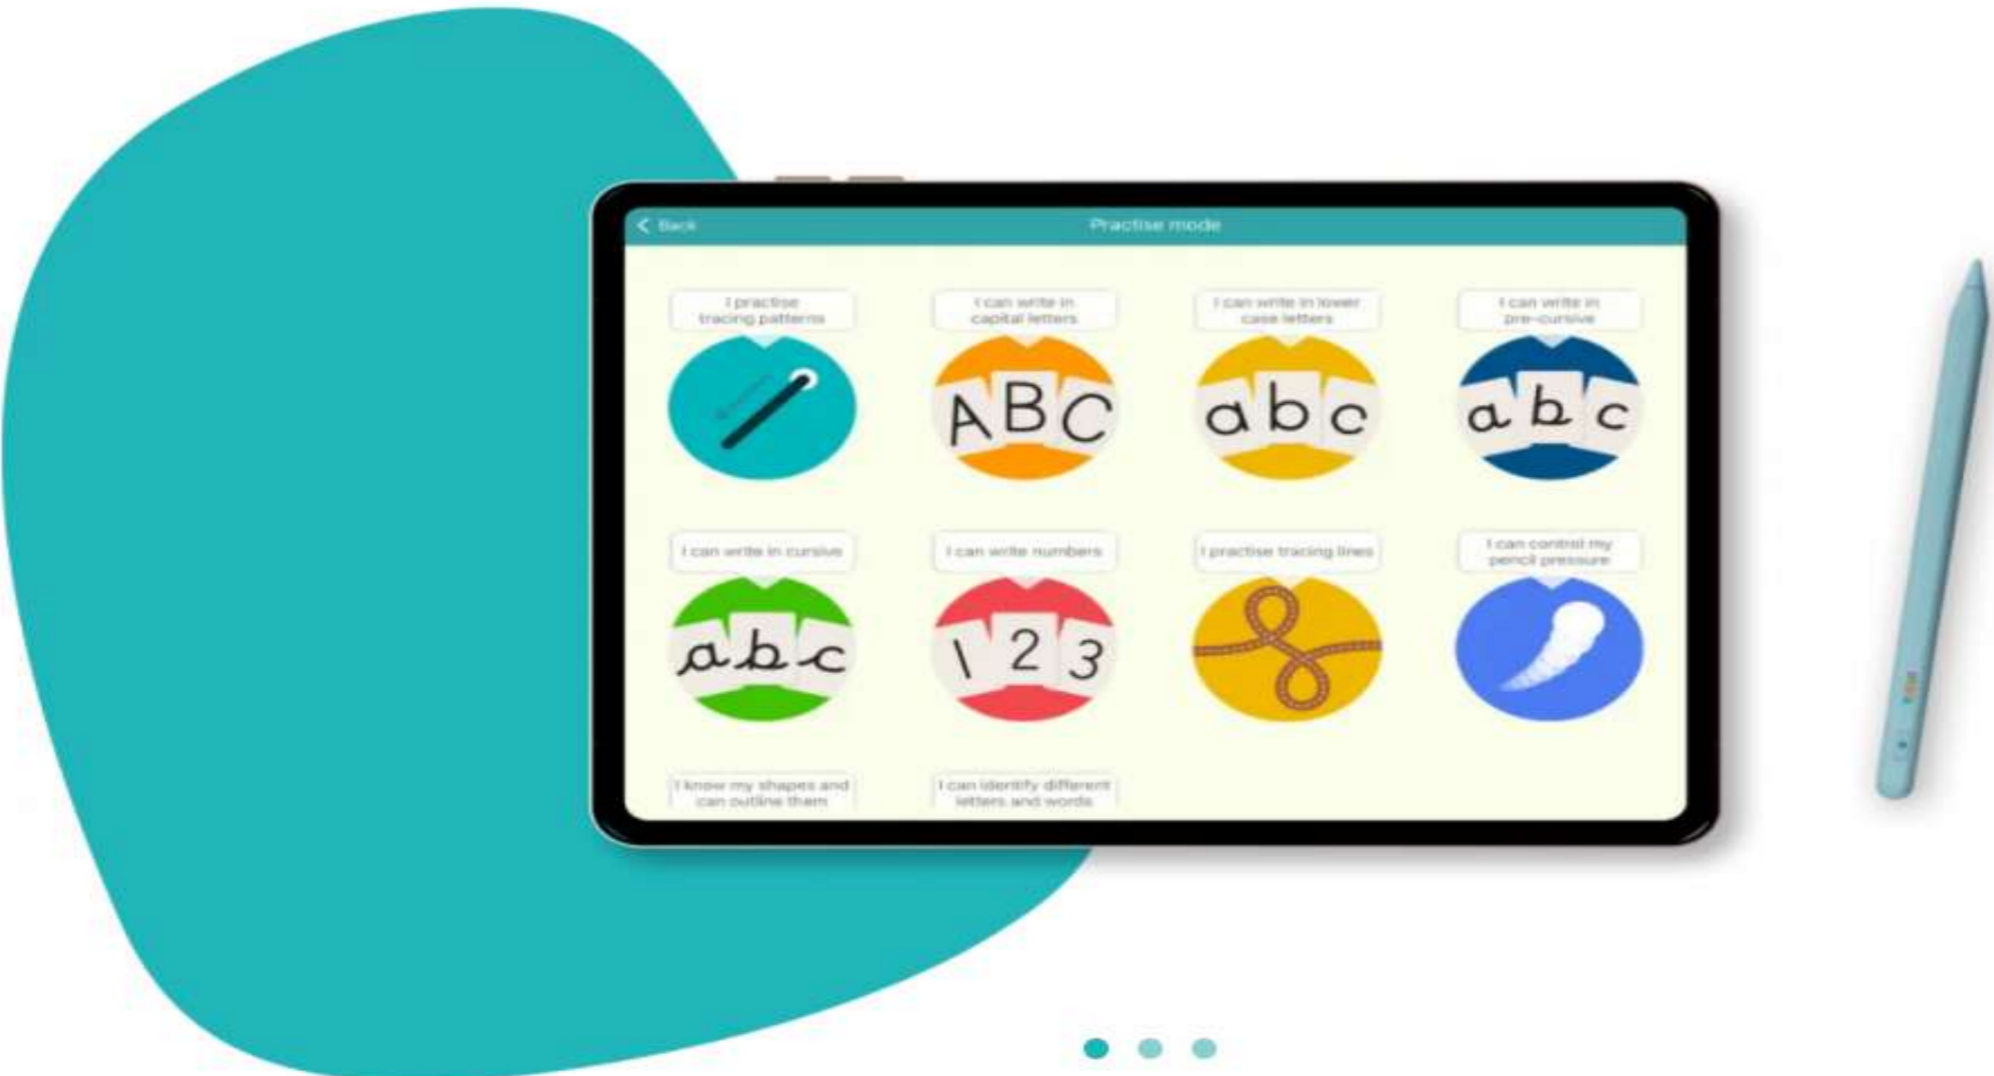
< Back

Practise mode

I practise tracing patterns

I can write in capital letters

I can write in lower case letters

I can write in pre-cursive

ABC

abc

abc

I can write in cursive

I can write numbers

I practise tracing lines

I can control my pencil pressure

abc

123

I know my shapes and can outline them

I can identify different letters and words